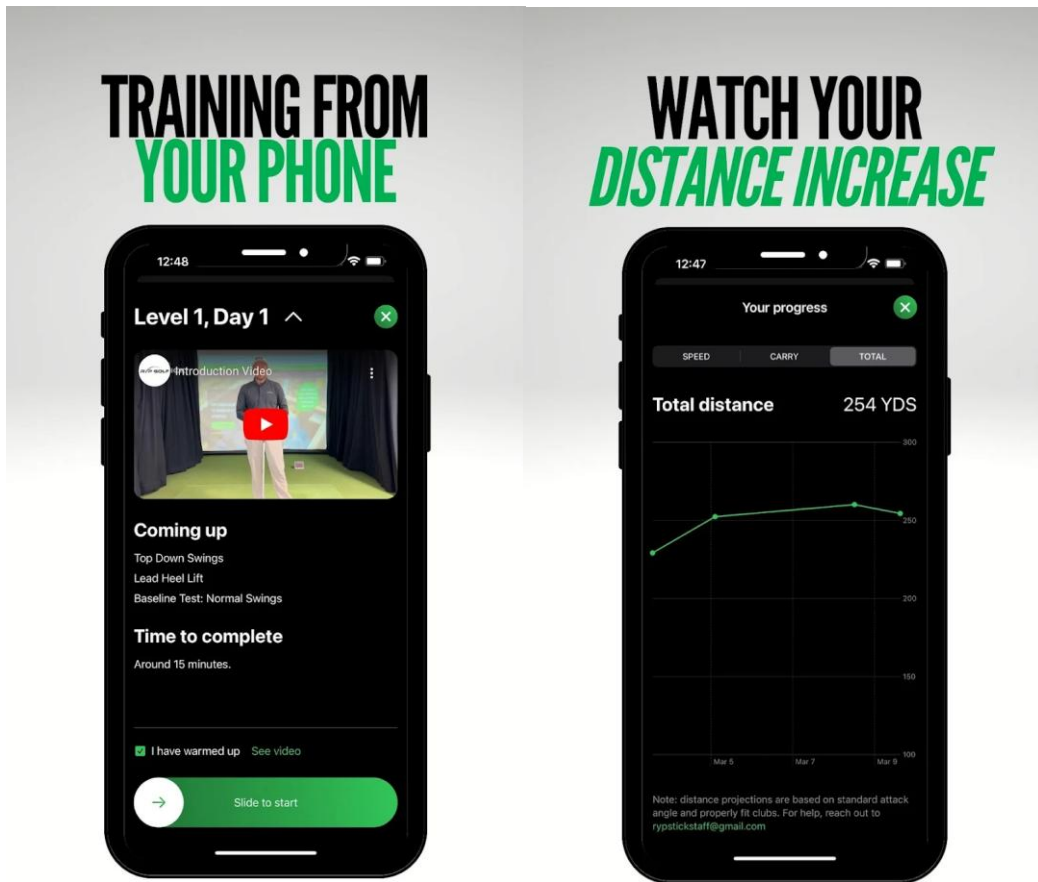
TRAINING FROM YOUR PHONE

12:48

Level 1, Day 1

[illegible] Introduction Video

Coming up

Top Down Swings

Lead Heel Lift

Baseline Test: Normal Swings

Time to complete

Around 15 minutes.

I have warmed up See video

Slide to start

WATCH YOUR DISTANCE INCREASE

12:47

Your progress

SPEED CARRY TOTAL

Total distance 254 YDS

300

250

200

150

100

Mar 5 Mar 7 Mar 9

Note: distance projections are based on standard attack angle and properly fit clubs. For help, reach out to rypstickstaff@gmail.com